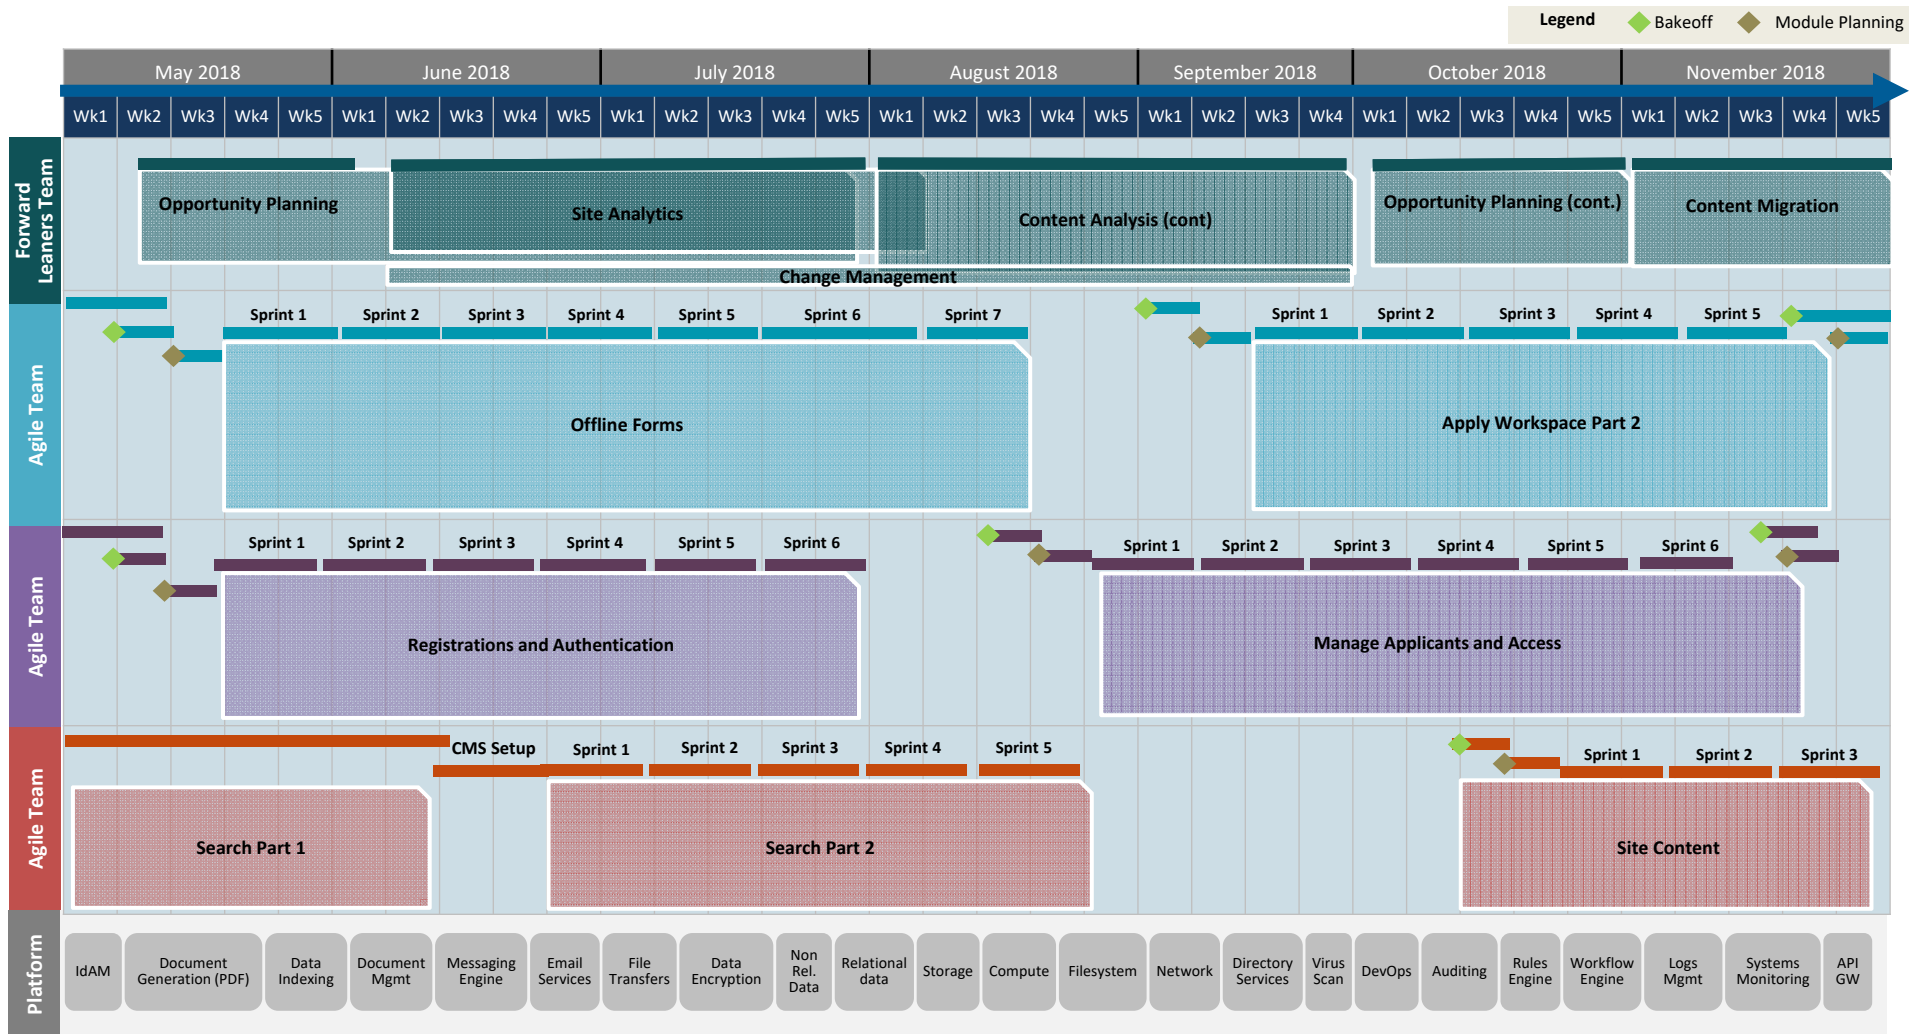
Legend Bakeoff Module Planning

| May 2018 | | | | | June 2018 | | | | | July 2018 | | | | | August 2018 | | | | | September 2018 | | | | October 2018 | | | | | November 2018 | | | | |
|---|---|---|---|---|---|---|---|---|---|---|---|---|---|---|---|---|---|---|---|---|---|---|---|---|---|---|---|---|---|---|---|---|---|
| Wk1 | Wk2 | Wk3 | Wk4 | Wk5 | Wk1 | Wk2 | Wk3 | Wk4 | Wk5 | Wk1 | Wk2 | Wk3 | Wk4 | Wk5 | Wk1 | Wk2 | Wk3 | Wk4 | Wk5 | Wk1 | Wk2 | Wk3 | Wk4 | Wk1 | Wk2 | Wk3 | Wk4 | Wk5 | Wk1 | Wk2 | Wk3 | Wk4 | Wk5 |

Forward Leaners Team

Opportunity Planning

Site Analytics

Content Analysis (cont)

Opportunity Planning (cont.)

Content Migration

Change Management

Agile Team

Sprint 1 Sprint 2 Sprint 3 Sprint 4 Sprint 5 Sprint 6 Sprint 7

Offline Forms

Sprint 1 Sprint 2 Sprint 3 Sprint 4 Sprint 5

Apply Workspace Part 2

Agile Team

Sprint 1 Sprint 2 Sprint 3 Sprint 4 Sprint 5 Sprint 6

Registrations and Authentication

Sprint 1 Sprint 2 Sprint 3 Sprint 4 Sprint 5 Sprint 6

Manage Applicants and Access

Agile Team

CMS Setup

Sprint 1 Sprint 2 Sprint 3 Sprint 4 Sprint 5

Search Part 1

Search Part 2

Sprint 1 Sprint 2 Sprint 3

Site Content

Platform

IdAM | Document Generation (PDF) | Data Indexing | Document Mgmt | Messaging Engine | Email Services | File Transfers | Data Encryption | Non Rel. Data | Relational data | Storage | Compute | Filesystem | Network | Directory Services | Virus Scan | DevOps | Auditing | Rules Engine | Workflow Engine | Logs Mgmt | Systems Monitoring | API GW